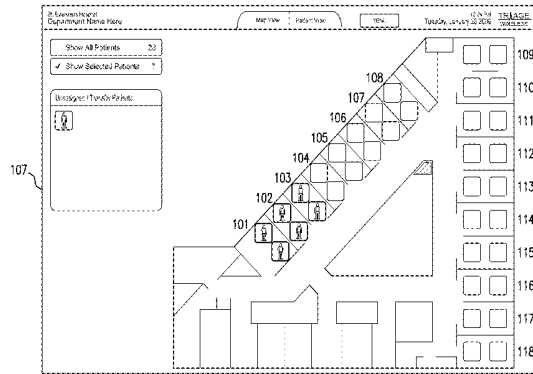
St. Swensen Hospital
Department Name Here

Map View | Patient View

VIEW

12:24 PM
Tuesday, January 12 2010

TRIAGE

Show All Patients 23

✓ Show Selected Patients 1

Unassigned / Transfer Patients

107

108
107
106
105
104
103
102
101

109
110
111
112
113
114
115
116
117
118